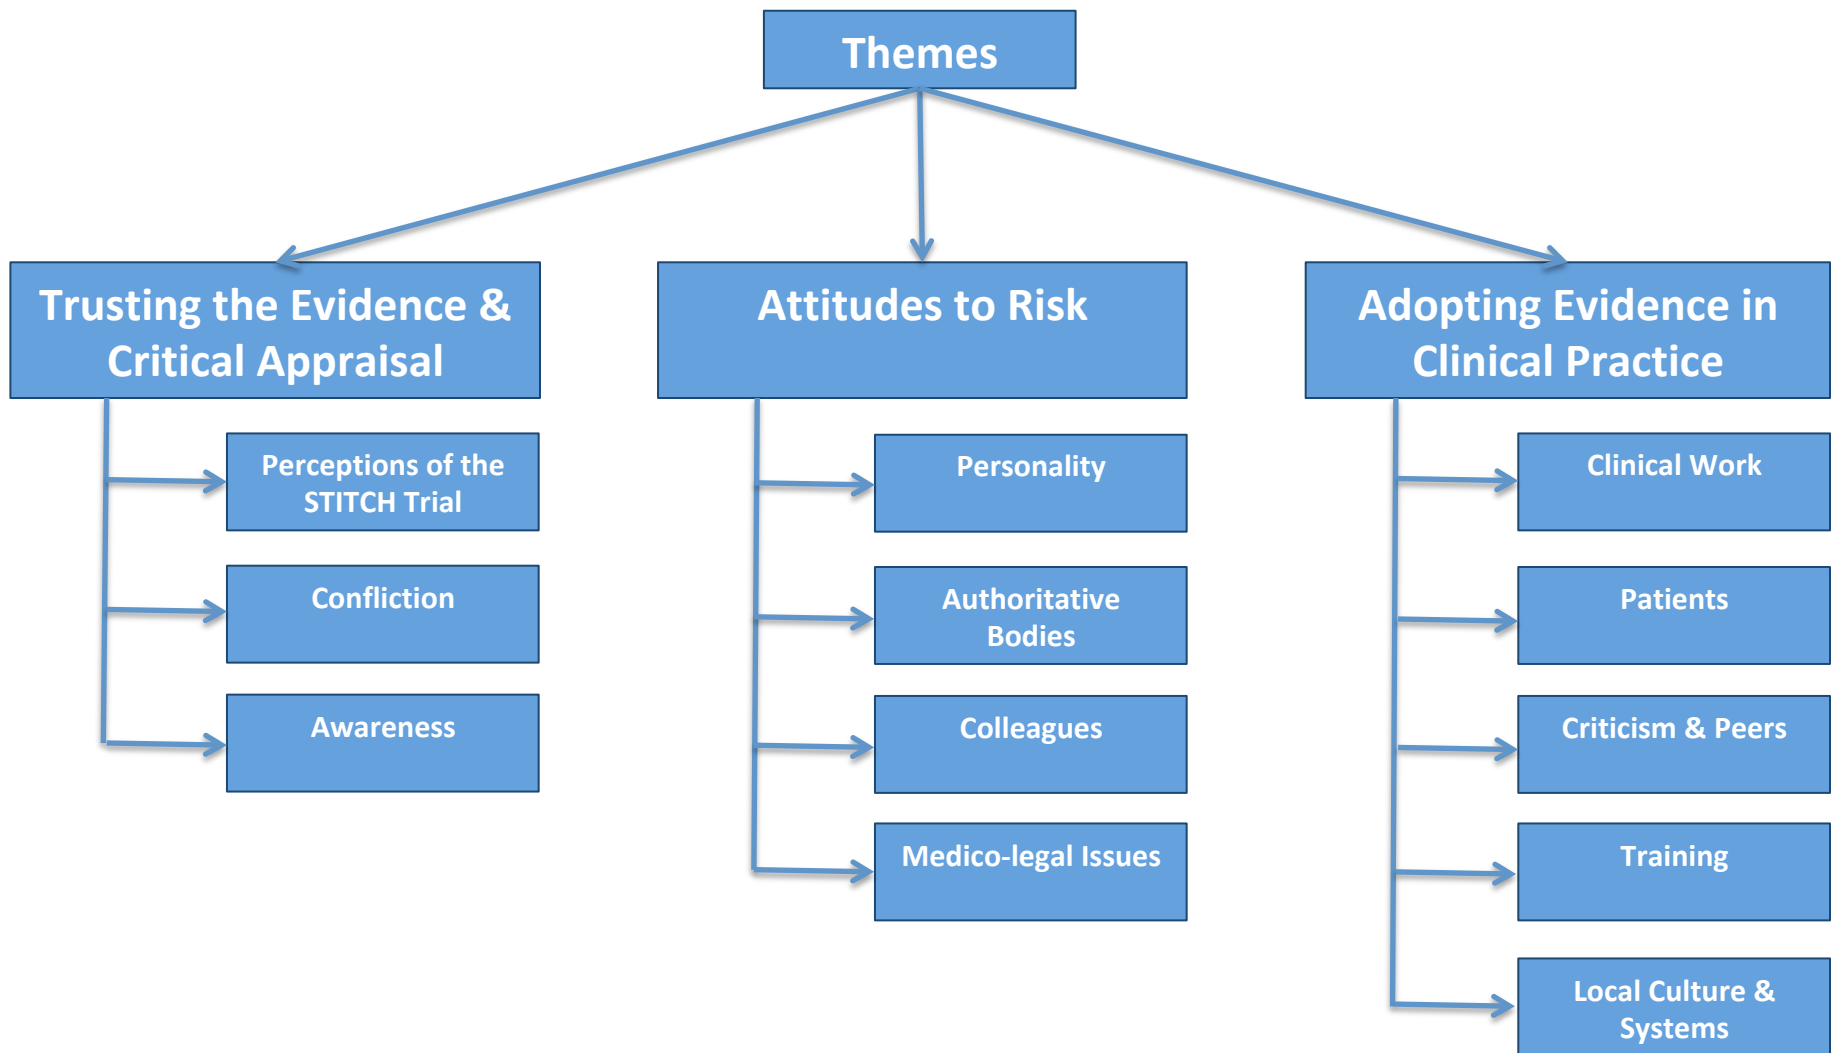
Themes

Trusting the Evidence & Critical Appraisal

Perceptions of the STITCH Trial

Confliction

Awareness

Attitudes to Risk

Personality

Authoritative Bodies

Colleagues

Medico-legal Issues

Adopting Evidence in Clinical Practice

Clinical Work

Patients

Criticism & Peers

Training

Local Culture & Systems